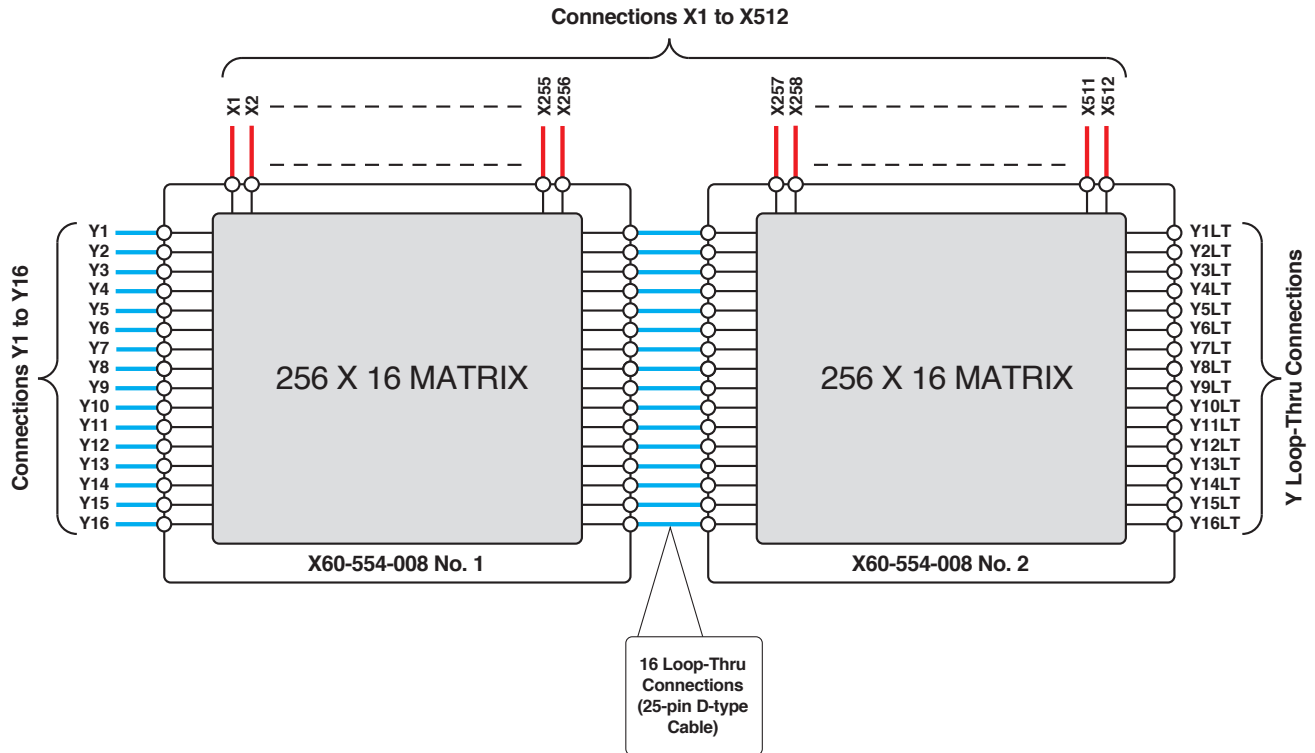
Connections X1 to X512

X1 X2 X255 X256 X257 X258 X511 X512

Connections Y1 to Y16

Y1
Y2
Y3
Y4
Y5
Y6
Y7
Y8
Y9
Y10
Y11
Y12
Y13
Y14
Y15
Y16

256 X 16 MATRIX

X60-554-008 No. 1

256 X 16 MATRIX

X60-554-008 No. 2

Y1LT
Y2LT
Y3LT
Y4LT
Y5LT
Y6LT
Y7LT
Y8LT
Y9LT
Y10LT
Y11LT
Y12LT
Y13LT
Y14LT
Y15LT
Y16LT

Y Loop-Thru Connections

16 Loop-Thru Connections (25-pin D-type Cable)